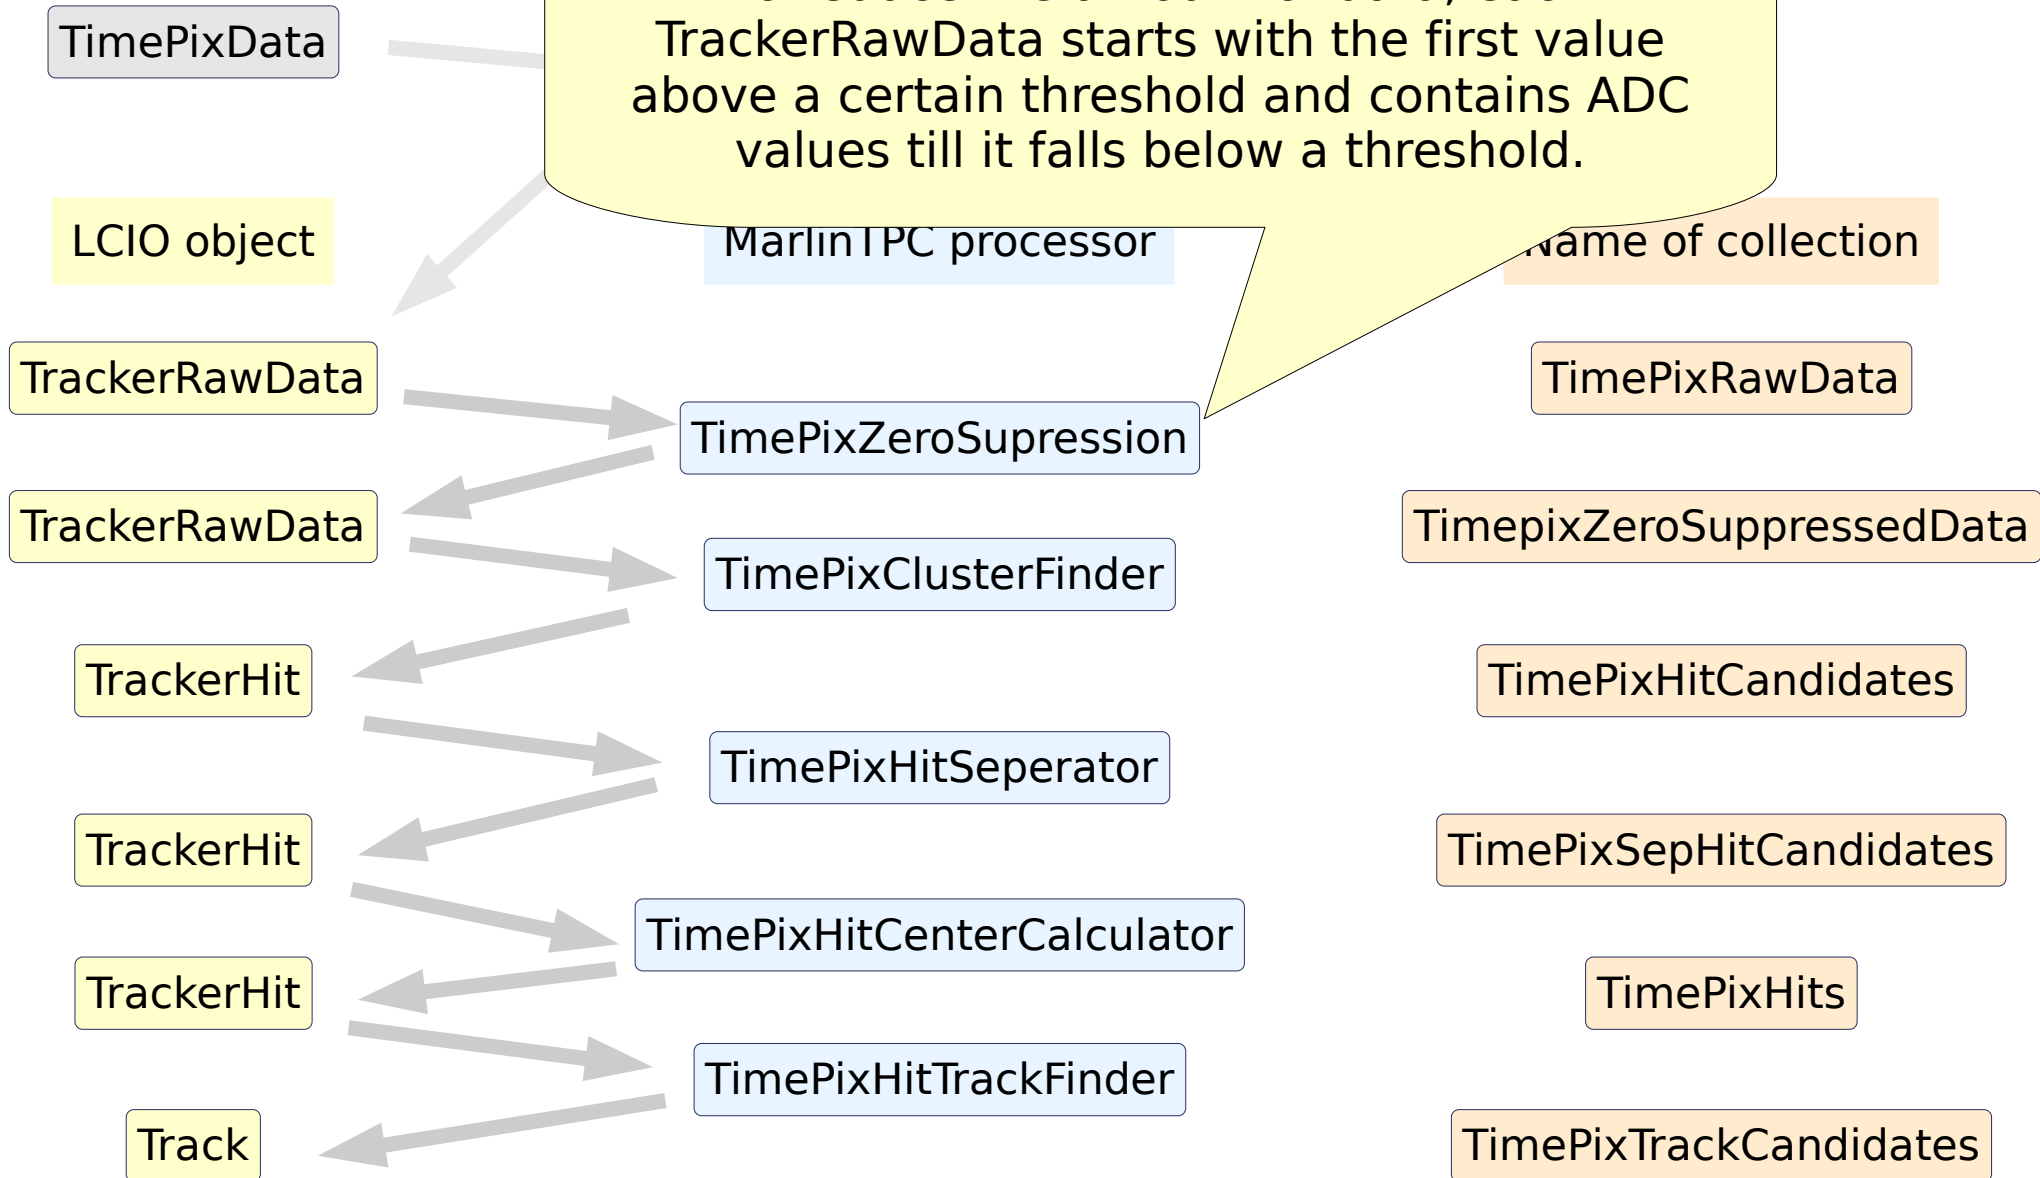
TimePixData

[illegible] TrackerRawData starts with the first value above a certain threshold and contains ADC values till it falls below a threshold.

LCIO object

MarlinTPC processor

Name of collection

TrackerRawData

TimePixZeroSupression

TimePixRawData

TrackerRawData

TimePixClusterFinder

TimepixZeroSuppressedData

TrackerHit

TimePixHitCandidates

TimePixHitSeperator

TrackerHit

TimePixSepHitCandidates

TimePixHitCenterCalculator

TrackerHit

TimePixHits

TimePixHitTrackFinder

Track

TimePixTrackCandidates